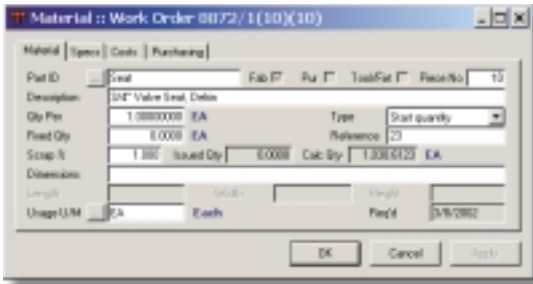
Material :: Work Order 0072/1(10)(10)

Material | Specs | Costs | Purchasing

Part ID ... Seat Fab ☑ Pur ☐ Tool/Fxt ☐ Recno No 10

Description 3/4" Valve Seat, Delrin

Qty Per 1.00000000 EA Type Start quantity

Fixed Qty 0.0000 EA Reference 23

Scrap % 1.000 Issued Qty 0.0000 Calc Qty 1.0000123 EA

Dimensions

Length Width Height

Usage U/M ... EA Each Req'd 3/8/2002

OK Cancel Apply